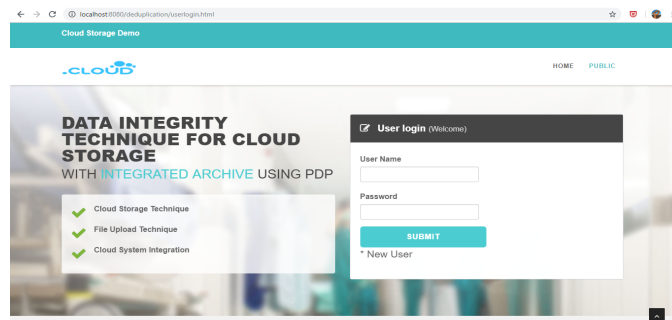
localhost:8080/deduplication/userlogin.html

Cloud Storage Demo

.CLOUD

HOME PUBLIC

DATA INTEGRITY TECHNIQUE FOR CLOUD STORAGE
WITH INTEGRATED ARCHIVE USING PDP

Cloud Storage Technique
File Upload Technique
Cloud System Integration

User login (Welcome)

User Name

Password

SUBMIT

* New User